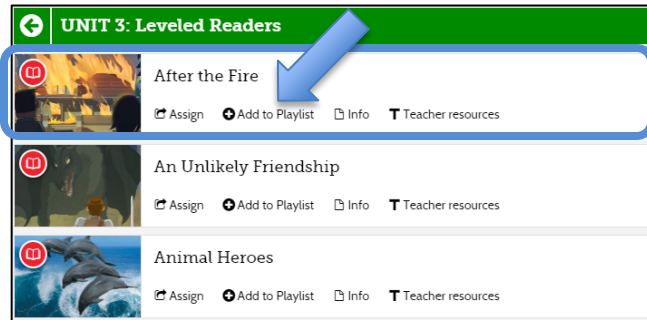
UNIT 3: Leveled Readers

After the Fire

Assign Add to Playlist Info Teacher resources

An Unlikely Friendship

Assign Add to Playlist Info Teacher resources

Animal Heroes

Assign Add to Playlist Info Teacher resources